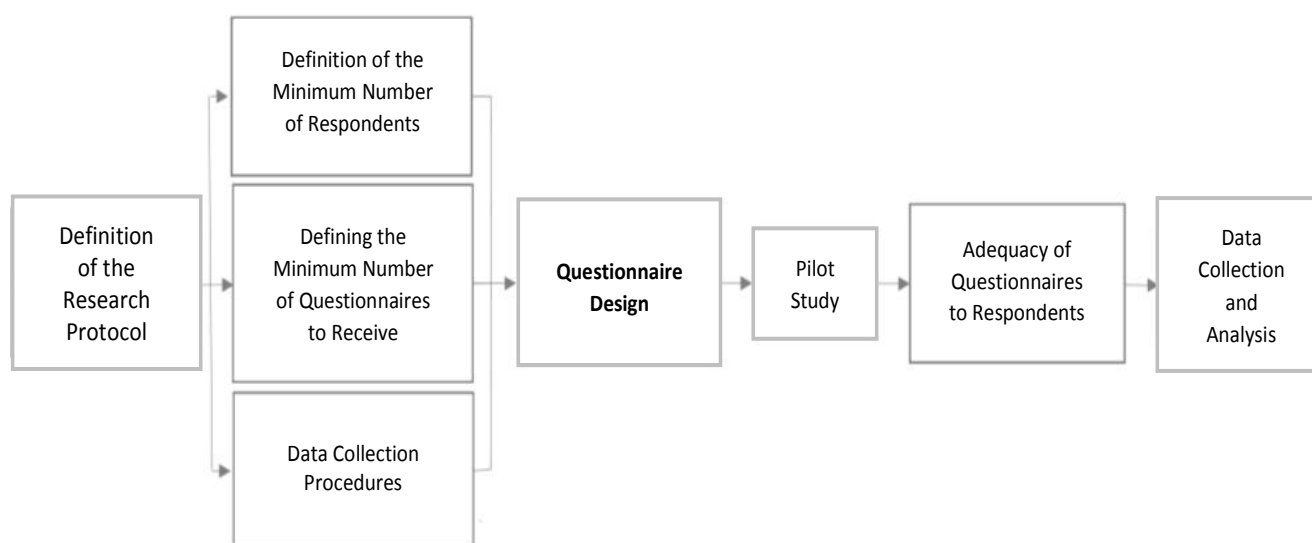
Definition of the Research Protocol

Definition of the Minimum Number of Respondents

Defining the Minimum Number of Questionnaires to Receive

Data Collection Procedures

**Questionnaire Design**

Pilot Study

Adequacy of Questionnaires to Respondents

Data Collection and Analysis